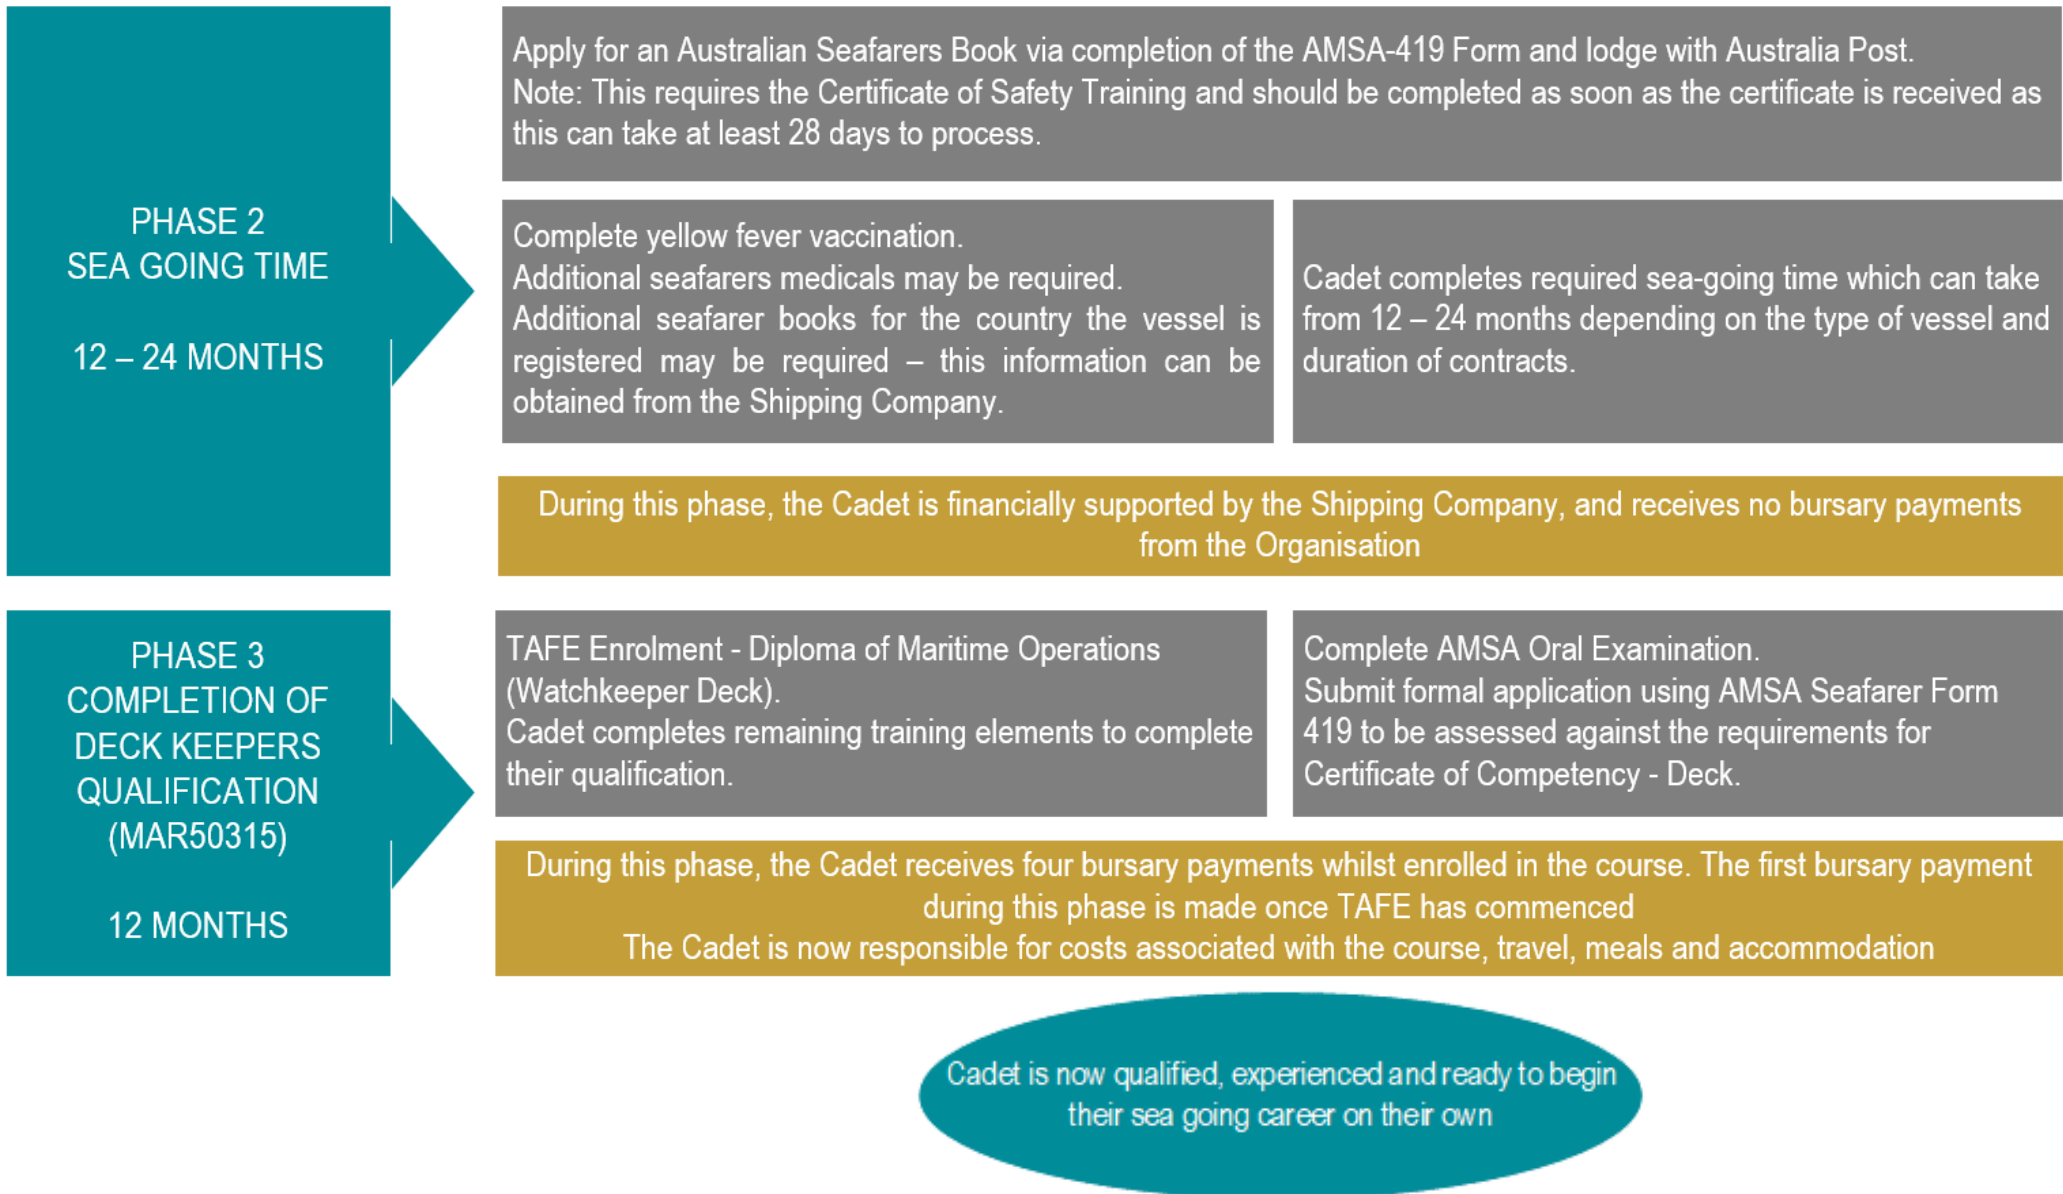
PHASE 2
SEA GOING TIME

12 – 24 MONTHS

Apply for an Australian Seafarers Book via completion of the AMSA-419 Form and lodge with Australia Post.
Note: This requires the Certificate of Safety Training and should be completed as soon as the certificate is received as this can take at least 28 days to process.

Complete yellow fever vaccination.
Additional seafarers medicals may be required.
Additional seafarer books for the country the vessel is registered may be required – this information can be obtained from the Shipping Company.

Cadet completes required sea-going time which can take from 12 – 24 months depending on the type of vessel and duration of contracts.

During this phase, the Cadet is financially supported by the Shipping Company, and receives no bursary payments from the Organisation

PHASE 3
COMPLETION OF DECK KEEPERS QUALIFICATION (MAR50315)

12 MONTHS

TAFE Enrolment - Diploma of Maritime Operations (Watchkeeper Deck).
Cadet completes remaining training elements to complete their qualification.

Complete AMSA Oral Examination.
Submit formal application using AMSA Seafarer Form 419 to be assessed against the requirements for Certificate of Competency - Deck.

During this phase, the Cadet receives four bursary payments whilst enrolled in the course. The first bursary payment during this phase is made once TAFE has commenced
The Cadet is now responsible for costs associated with the course, travel, meals and accommodation

Cadet is now qualified, experienced and ready to begin their sea going career on their own